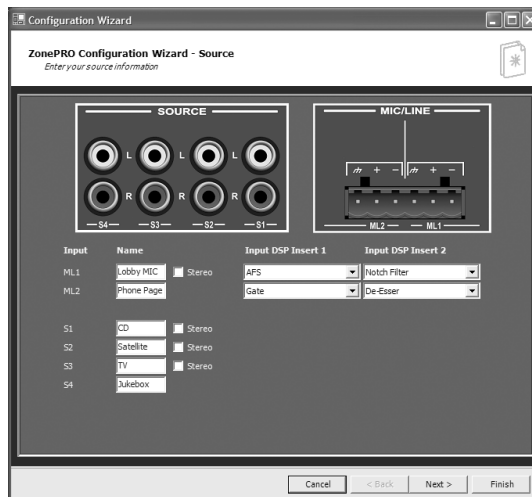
Configuration Wizard

ZonePRO Configuration Wizard - Source
Enter your source information

SOURCE

L L L
R R R
S4 S3 S2 S1

MIC/LINE

+ − + −

ML2 ML1

| Input | Name | | Input DSP Insert 1 | Input DSP Insert 2 |
|---|---|---|---|---|
| ML1 | Lobby MIC | Stereo | AFS | Notch Filter |
| ML2 | Phone Page | | Gate | De-Esser |
| S1 | CD | Stereo | | |
| S2 | Satellite | Stereo | | |
| S3 | TV | Stereo | | |
| S4 | Jukebox | | | |

Cancel < Back Next > Finish